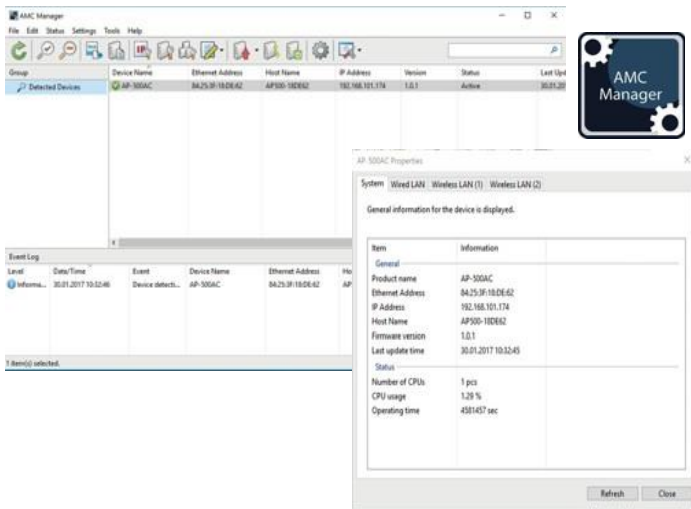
AMC Manager

File Edit Status Settings Tools Help

| Group | Device Name | Ethernet Address | Host Name | IP Address | Version | Status | Last Upd |
|---|---|---|---|---|---|---|---|
| Detected Devices | AP-500AC | 84:25:3F:18:DE:62 | AP500-18DE62 | 192.168.101.174 | 1.0.1 | Active | 30.01.20 |

Event Log

| Level | Date/Time | Event | Device Name | Ethernet Address | Ho |
|---|---|---|---|---|---|
| Informa... | 30.01.2017 10:32:46 | Device detecti... | AP-500AC | 84:25:3F:18:DE:62 | AP |

1 item(s) selected.

AMC Manager

AP-500AC Properties

System Wired LAN Wireless LAN (1) Wireless LAN (2)

General information for the device is displayed.

| Item | Information |
|---|---|
| General | |
| Product name | AP-500AC |
| Ethernet Address | 84:25:3F:18:DE:62 |
| IP Address | 192.168.101.174 |
| Host Name | AP500-18DE62 |
| Firmware version | 1.0.1 |
| Last update time | 30.01.2017 10:32:45 |
| Status | |
| Number of CPUs | 1 pcs |
| CPU usage | 1.29 % |
| Operating time | 4581457 sec |

Refresh Close